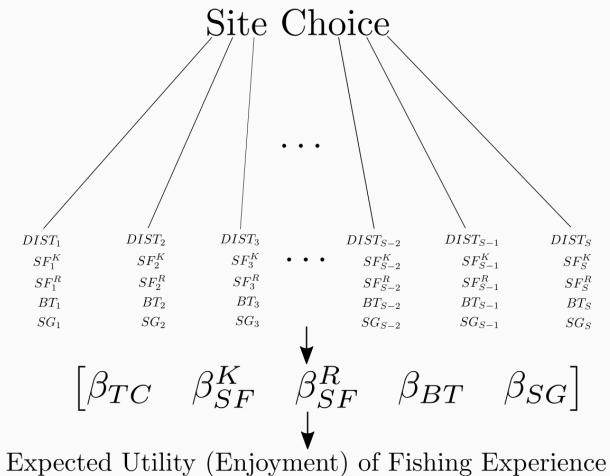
Site Choice

$\cdots$

$DIST_1$
$SF_1^K$
$SF_1^R$
$BT_1$
$SG_1$

$DIST_2$
$SF_2^K$
$SF_2^R$
$BT_2$
$SG_2$

$DIST_3$
$SF_3^K$
$SF_3^R$
$BT_3$
$SG_3$

$\cdots$

$DIST_{S-2}$
$SF_{S-2}^K$
$SF_{S-2}^R$
$BT_{S-2}$
$SG_{S-2}$

$DIST_{S-1}$
$SF_{S-1}^K$
$SF_{S-1}^R$
$BT_{S-1}$
$SG_{S-1}$

$DIST_S$
$SF_S^K$
$SF_S^R$
$BT_S$
$SG_S$

$\left[\beta_{TC} \quad \beta_{SF}^K \quad \beta_{SF}^R \quad \beta_{BT} \quad \beta_{SG}\right]$

Expected Utility (Enjoyment) of Fishing Experience